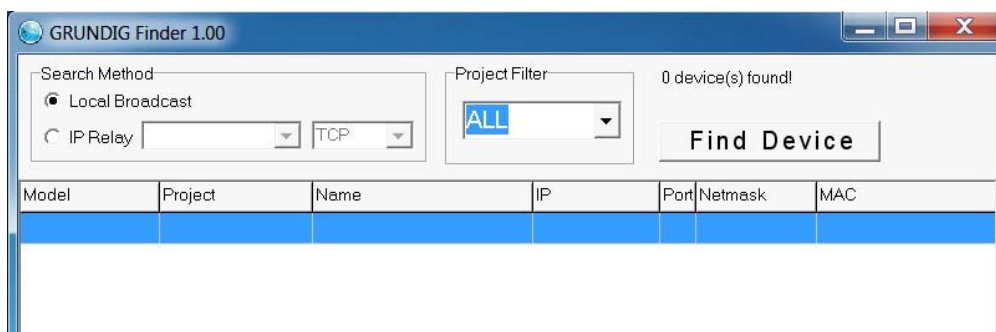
GRUNDIG Finder 1.00

Search Method
Local Broadcast
IP Relay
TCP

Project Filter
ALL

0 device(s) found!

Find Device

| Model | Project | Name | IP | Port | Netmask | MAC |
|---|---|---|---|---|---|---|
| | | | | | | |